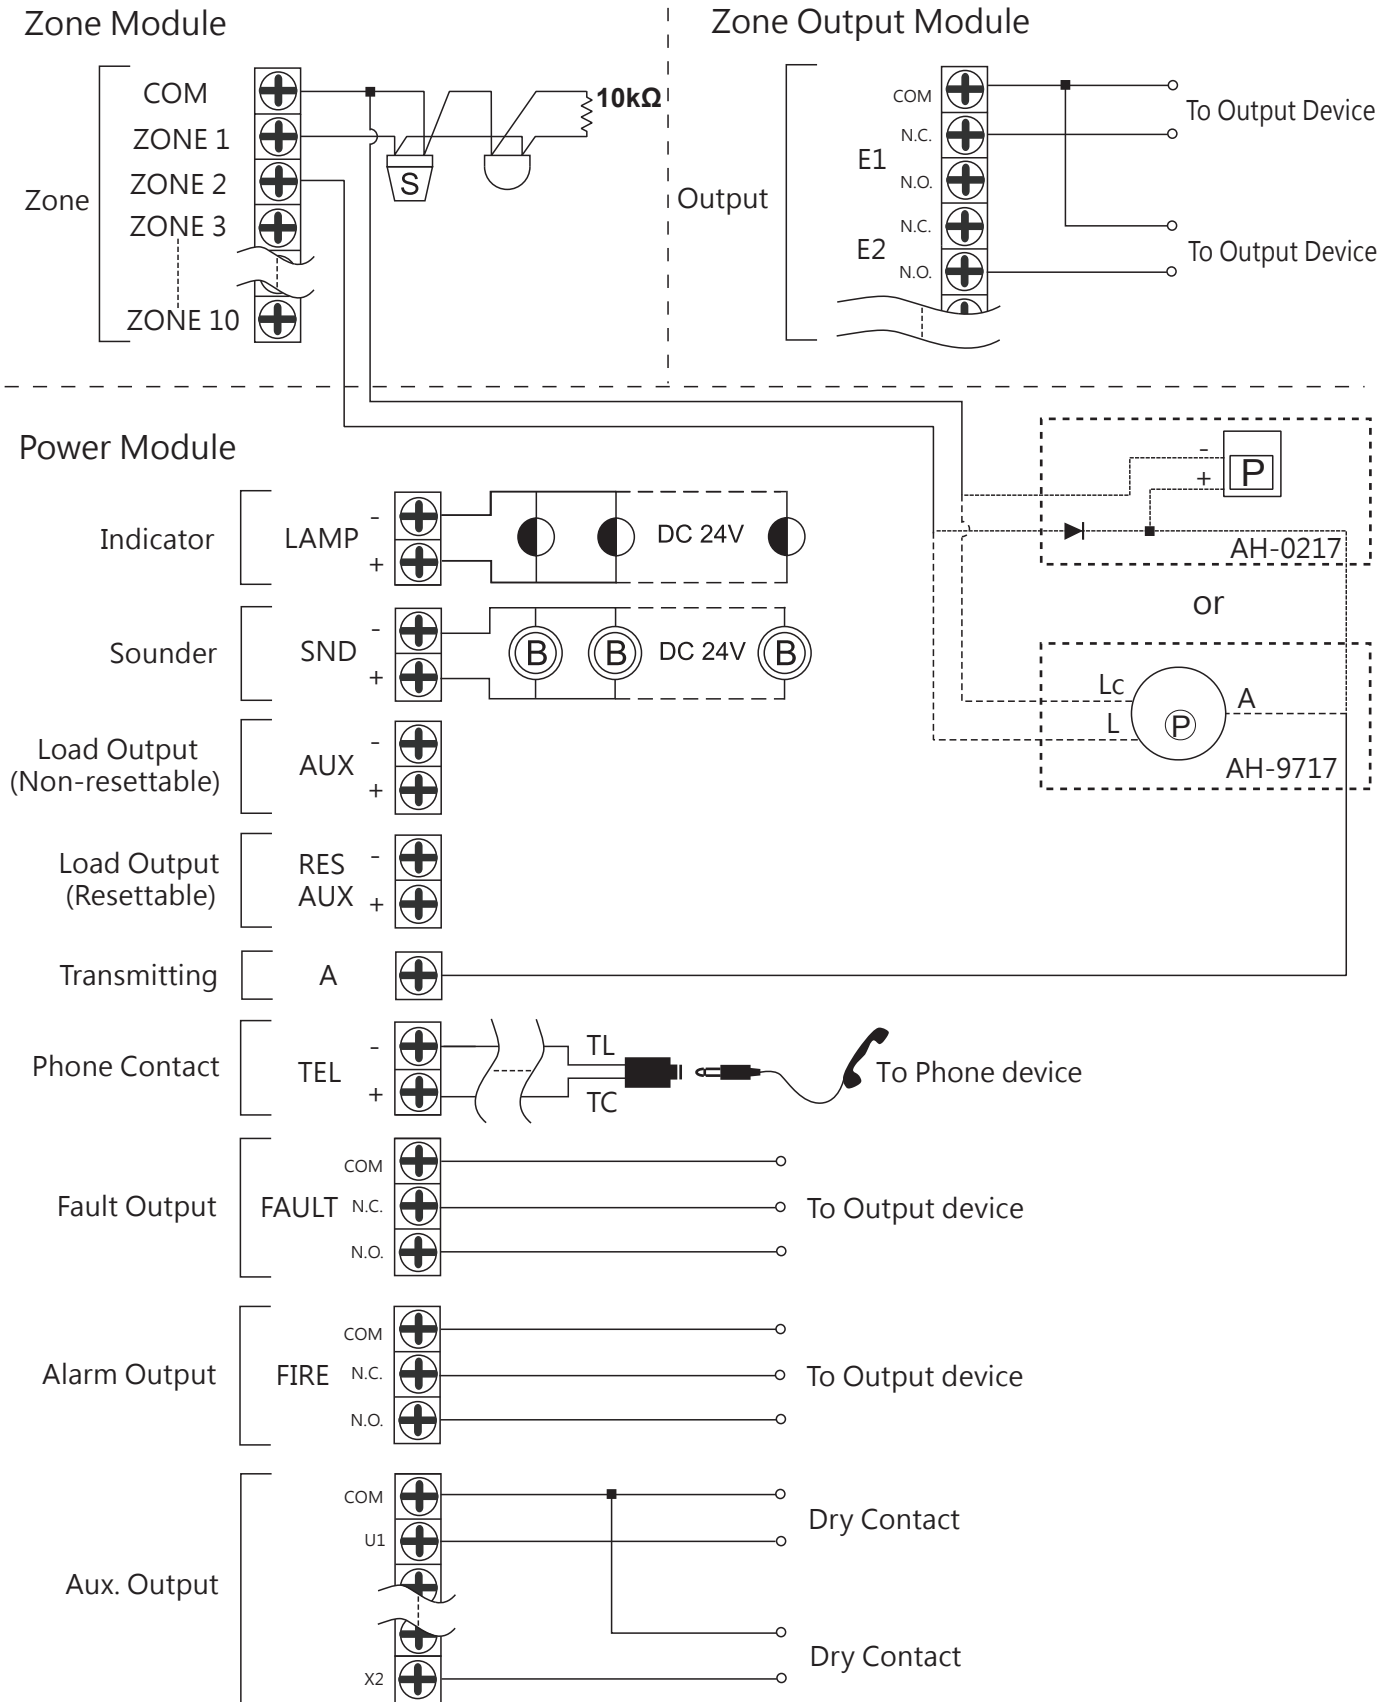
Zone Module

Zone

COM
ZONE 1
ZONE 2
ZONE 3
ZONE 10

S

10kΩ

Zone Output Module

Output

E1
COM
N.C.
N.O.

E2
N.C.
N.O.

To Output Device
To Output Device

Power Module

Indicator
LAMP
-
+
DC 24V

Sounder
SND
-
+
B
B
DC 24V
B

Load Output
(Non-resettable)
AUX
-
+

Load Output
(Resettable)
RES
AUX
-
+

Transmitting
A

-
+
P
AH-0217

or

Lc
L
P
A
AH-9717

Phone Contact
TEL
-
+
TL
TC
To Phone device

Fault Output
FAULT
COM
N.C.
N.O.
To Output device

Alarm Output
FIRE
COM
N.C.
N.O.
To Output device

Aux. Output
COM
U1
X2
Dry Contact
Dry Contact